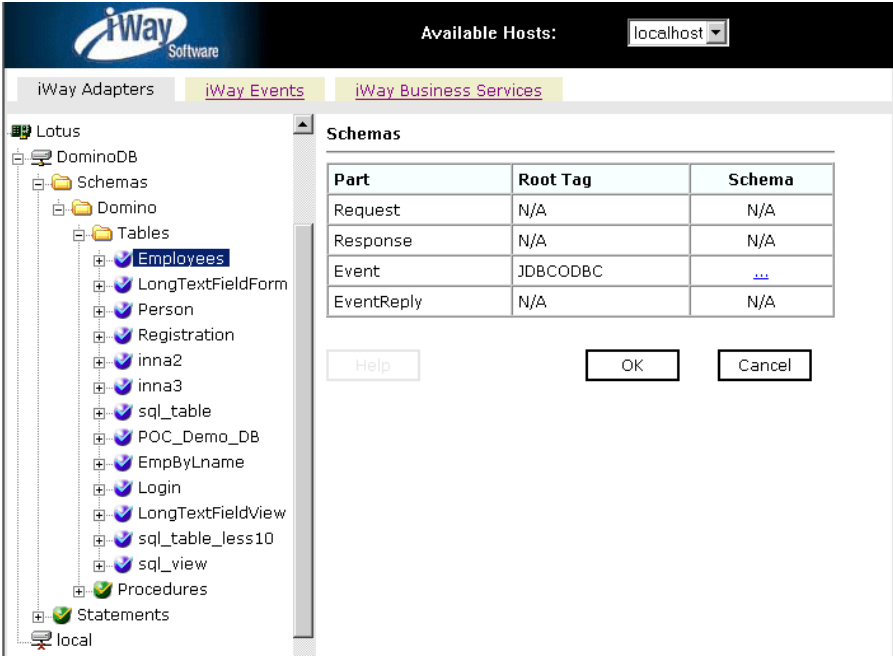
iWay Software

Available Hosts: localhost

iWay Adapters iWay Events iWay Business Services

Lotus
DominoDB
Schemas
Domino
Tables
Employees
LongTextFieldForm
Person
Registration
inna2
inna3
sql_table
POC_Demo_DB
EmpByLname
Login
LongTextFieldView
sql_table_less10
sql_view
Procedures
Statements
local

Schemas

| Part | Root Tag | Schema |
|---|---|---|
| Request | N/A | N/A |
| Response | N/A | N/A |
| Event | JDBCODBC | ... |
| EventReply | N/A | N/A |

Help OK Cancel